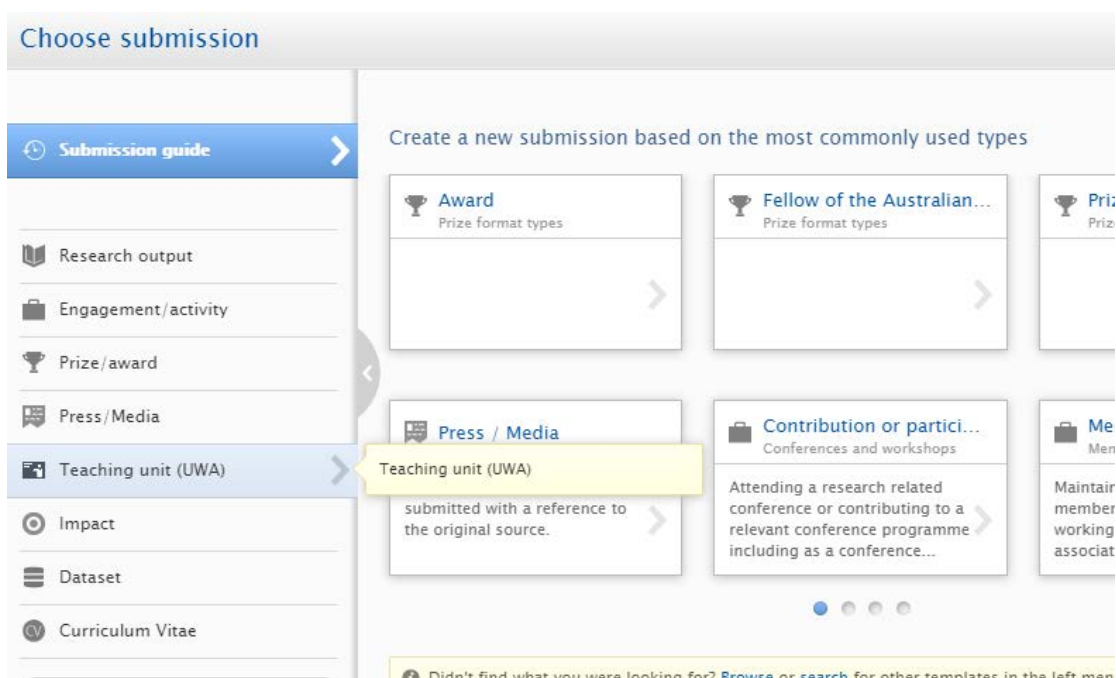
Choose submission

Submission guide

Research output

Engagement/activity

Prize/award

Press/Media

Teaching unit (UWA)

Impact

Dataset

Curriculum Vitae

Create a new submission based on the most commonly used types

Award
Prize format types

Fellow of the Australian...
Prize format types

Priz
Priz

Press / Media

Teaching unit (UWA)

submitted with a reference to the original source.

Contribution or partici...
Conferences and workshops

Attending a research related conference or contributing to a relevant conference programme including as a conference...

Me
Mem

Maintair
member
working
associat

Didn't find what you were looking for? Browse or search for other templates in the left men